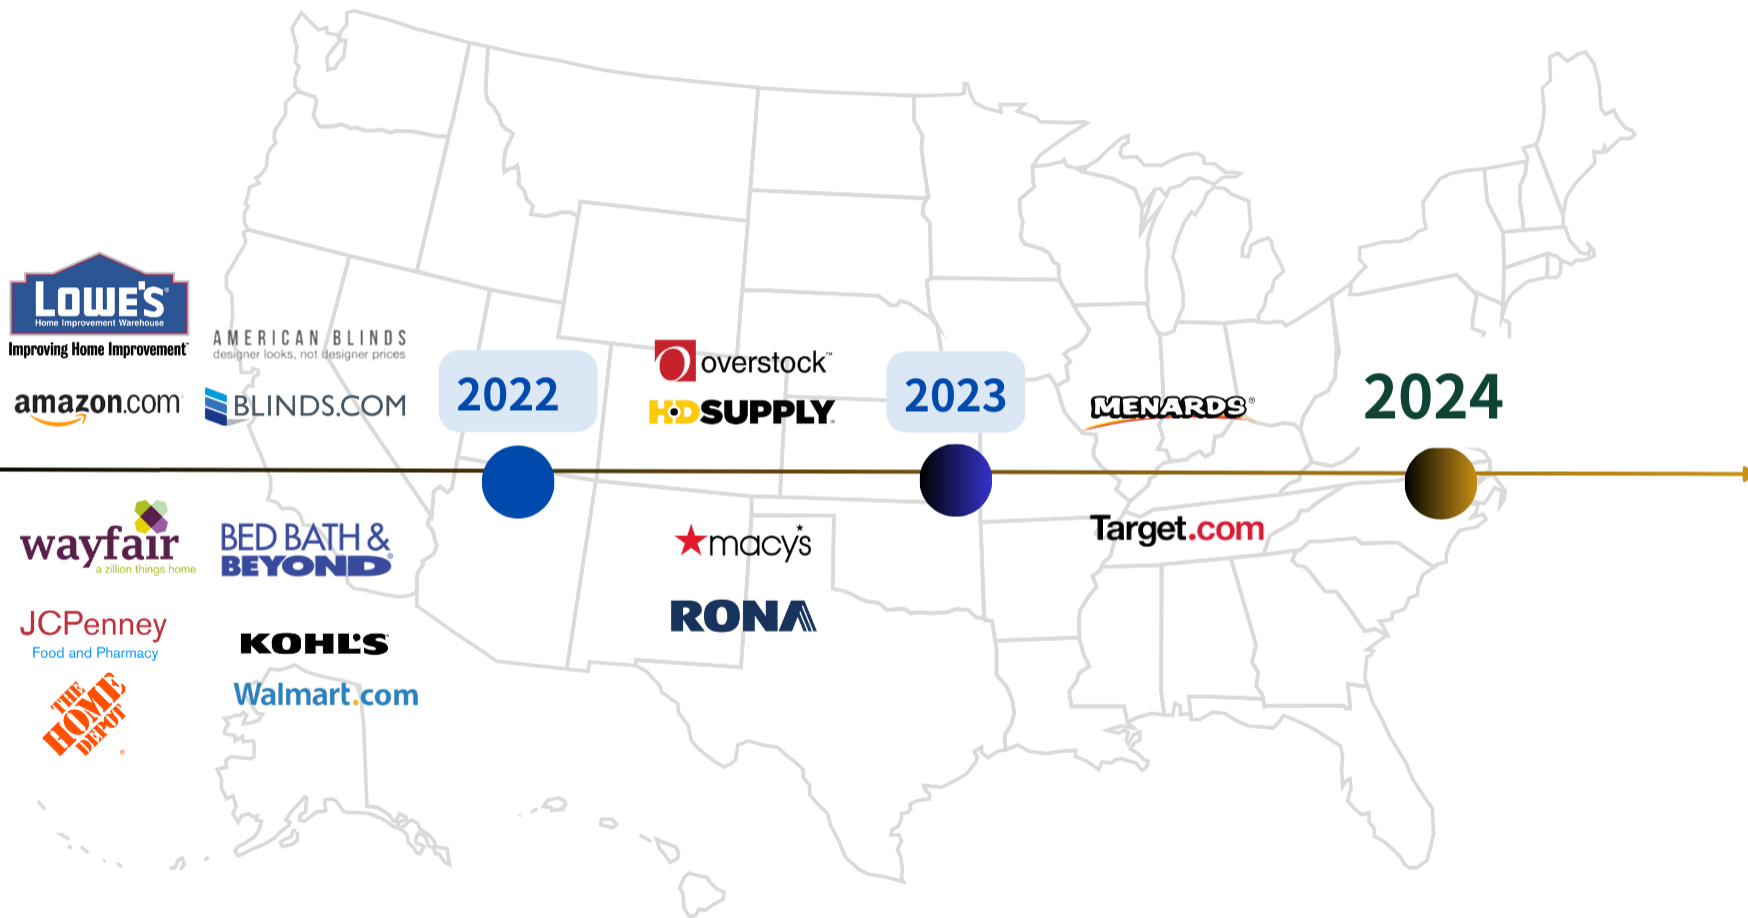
LOWE'S
Home Improvement Warehouse
Improving Home Improvement

AMERICAN BLINDS
designer looks, not designer prices

amazon.com

BLINDS.COM

2022

overstock

HD SUPPLY

2023

MENARDS

2024

wayfair
a zillion things home

BED BATH & BEYOND

JCPenney
Food and Pharmacy

KOHL'S

THE HOME DEPOT

Walmart.com

macy's

RONA

Target.com